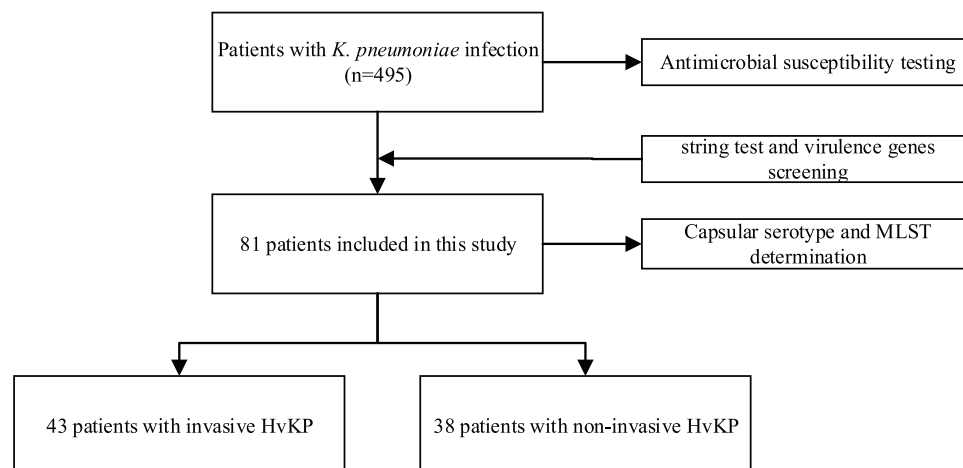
Patients with K. pneumoniae infection (n=495)

Antimicrobial susceptibility testing

string test and virulence genes screening

81 patients included in this study

Capsular serotype and MLST determination

43 patients with invasive HvKP

38 patients with non-invasive HvKP